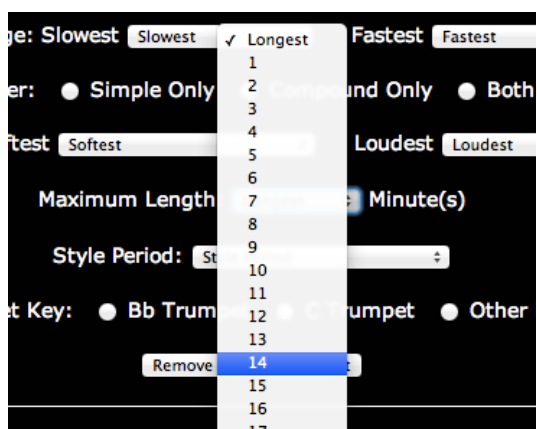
ge: Slowest Slowest ✓ Longest Fastest Fastest

er: Simple Only Compound Only Both

ftest Softest Loudest Loudest

Maximum Length Minute(s)

Style Period: St

t Key: Bb Trump C Trumpet Other

Remove

1
2
3
4
5
6
7
8
9
10
11
12
13
14
15
16
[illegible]